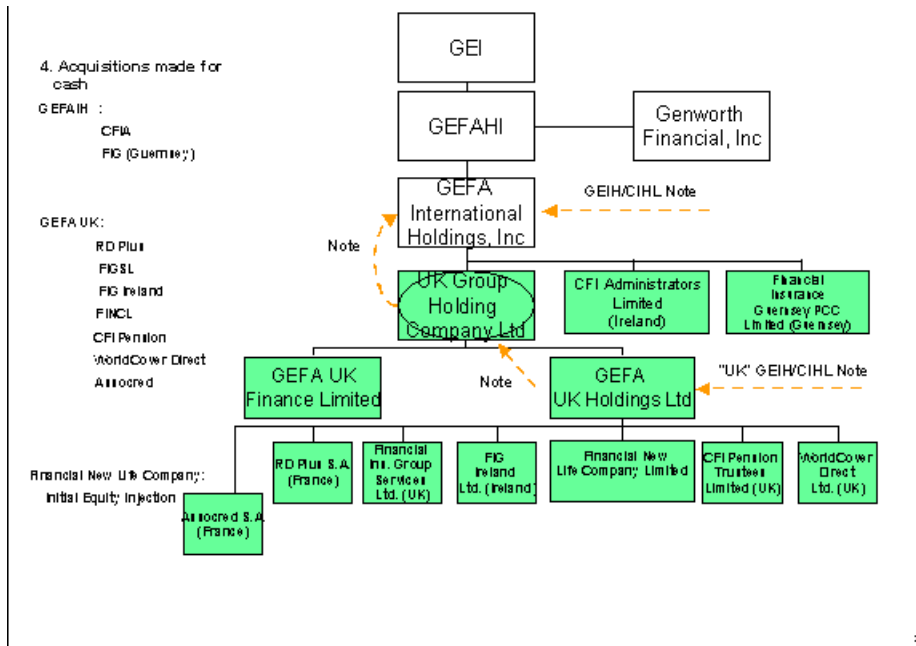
4. Acquisitions made for cash

GEFAIH :

CFIA

FIG (Guernsey)

GEFA UK:

RD Plus

FIGSL

FIG Ireland

FINCL

CFI Pension

WorldCover Direct

Assocred

Financial New Life Company:

Initial Equity Injection

GEI

GEFAHI

Genworth Financial, Inc

GEFA International Holdings, Inc

GEIH/CIHL Note

Note

UK Group Holding Company Ltd

CFI Administrators Limited (Ireland)

Financial Insurance Guernsey PCC Limited (Guernsey)

GEFA UK Finance Limited

Note

GEFA UK Holdings Ltd

"UK" GEIH/CIHL Note

RD Plus S.A. (France)

Financial Ins. Group Services Ltd. (UK)

FIG Ireland Ltd. (Ireland)

Financial New Life Company Limited

CFI Pension Trustees Limited (UK)

WorldCover Direct Ltd. (UK)

Assocred S.A. (France)